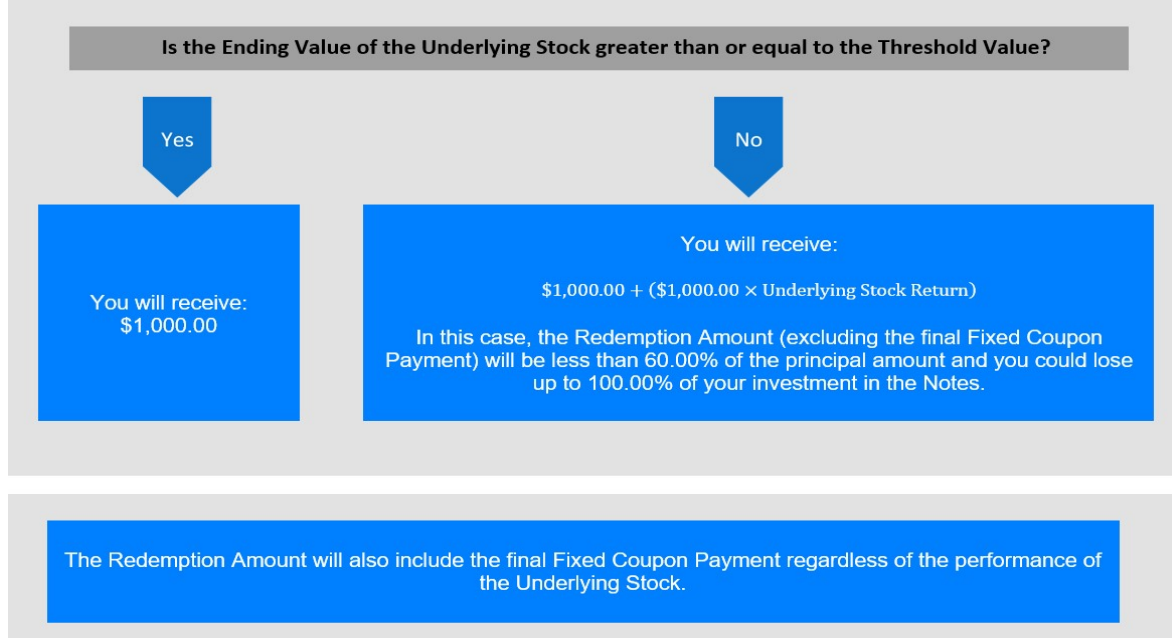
Is the Ending Value of the Underlying Stock greater than or equal to the Threshold Value?

Yes

No

You will receive:
\$1,000.00

You will receive:

$\$1,000.00 + (\$1,000.00 \times \text{Underlying Stock Return})$

In this case, the Redemption Amount (excluding the final Fixed Coupon Payment) will be less than 60.00% of the principal amount and you could lose up to 100.00% of your investment in the Notes.

The Redemption Amount will also include the final Fixed Coupon Payment regardless of the performance of the Underlying Stock.